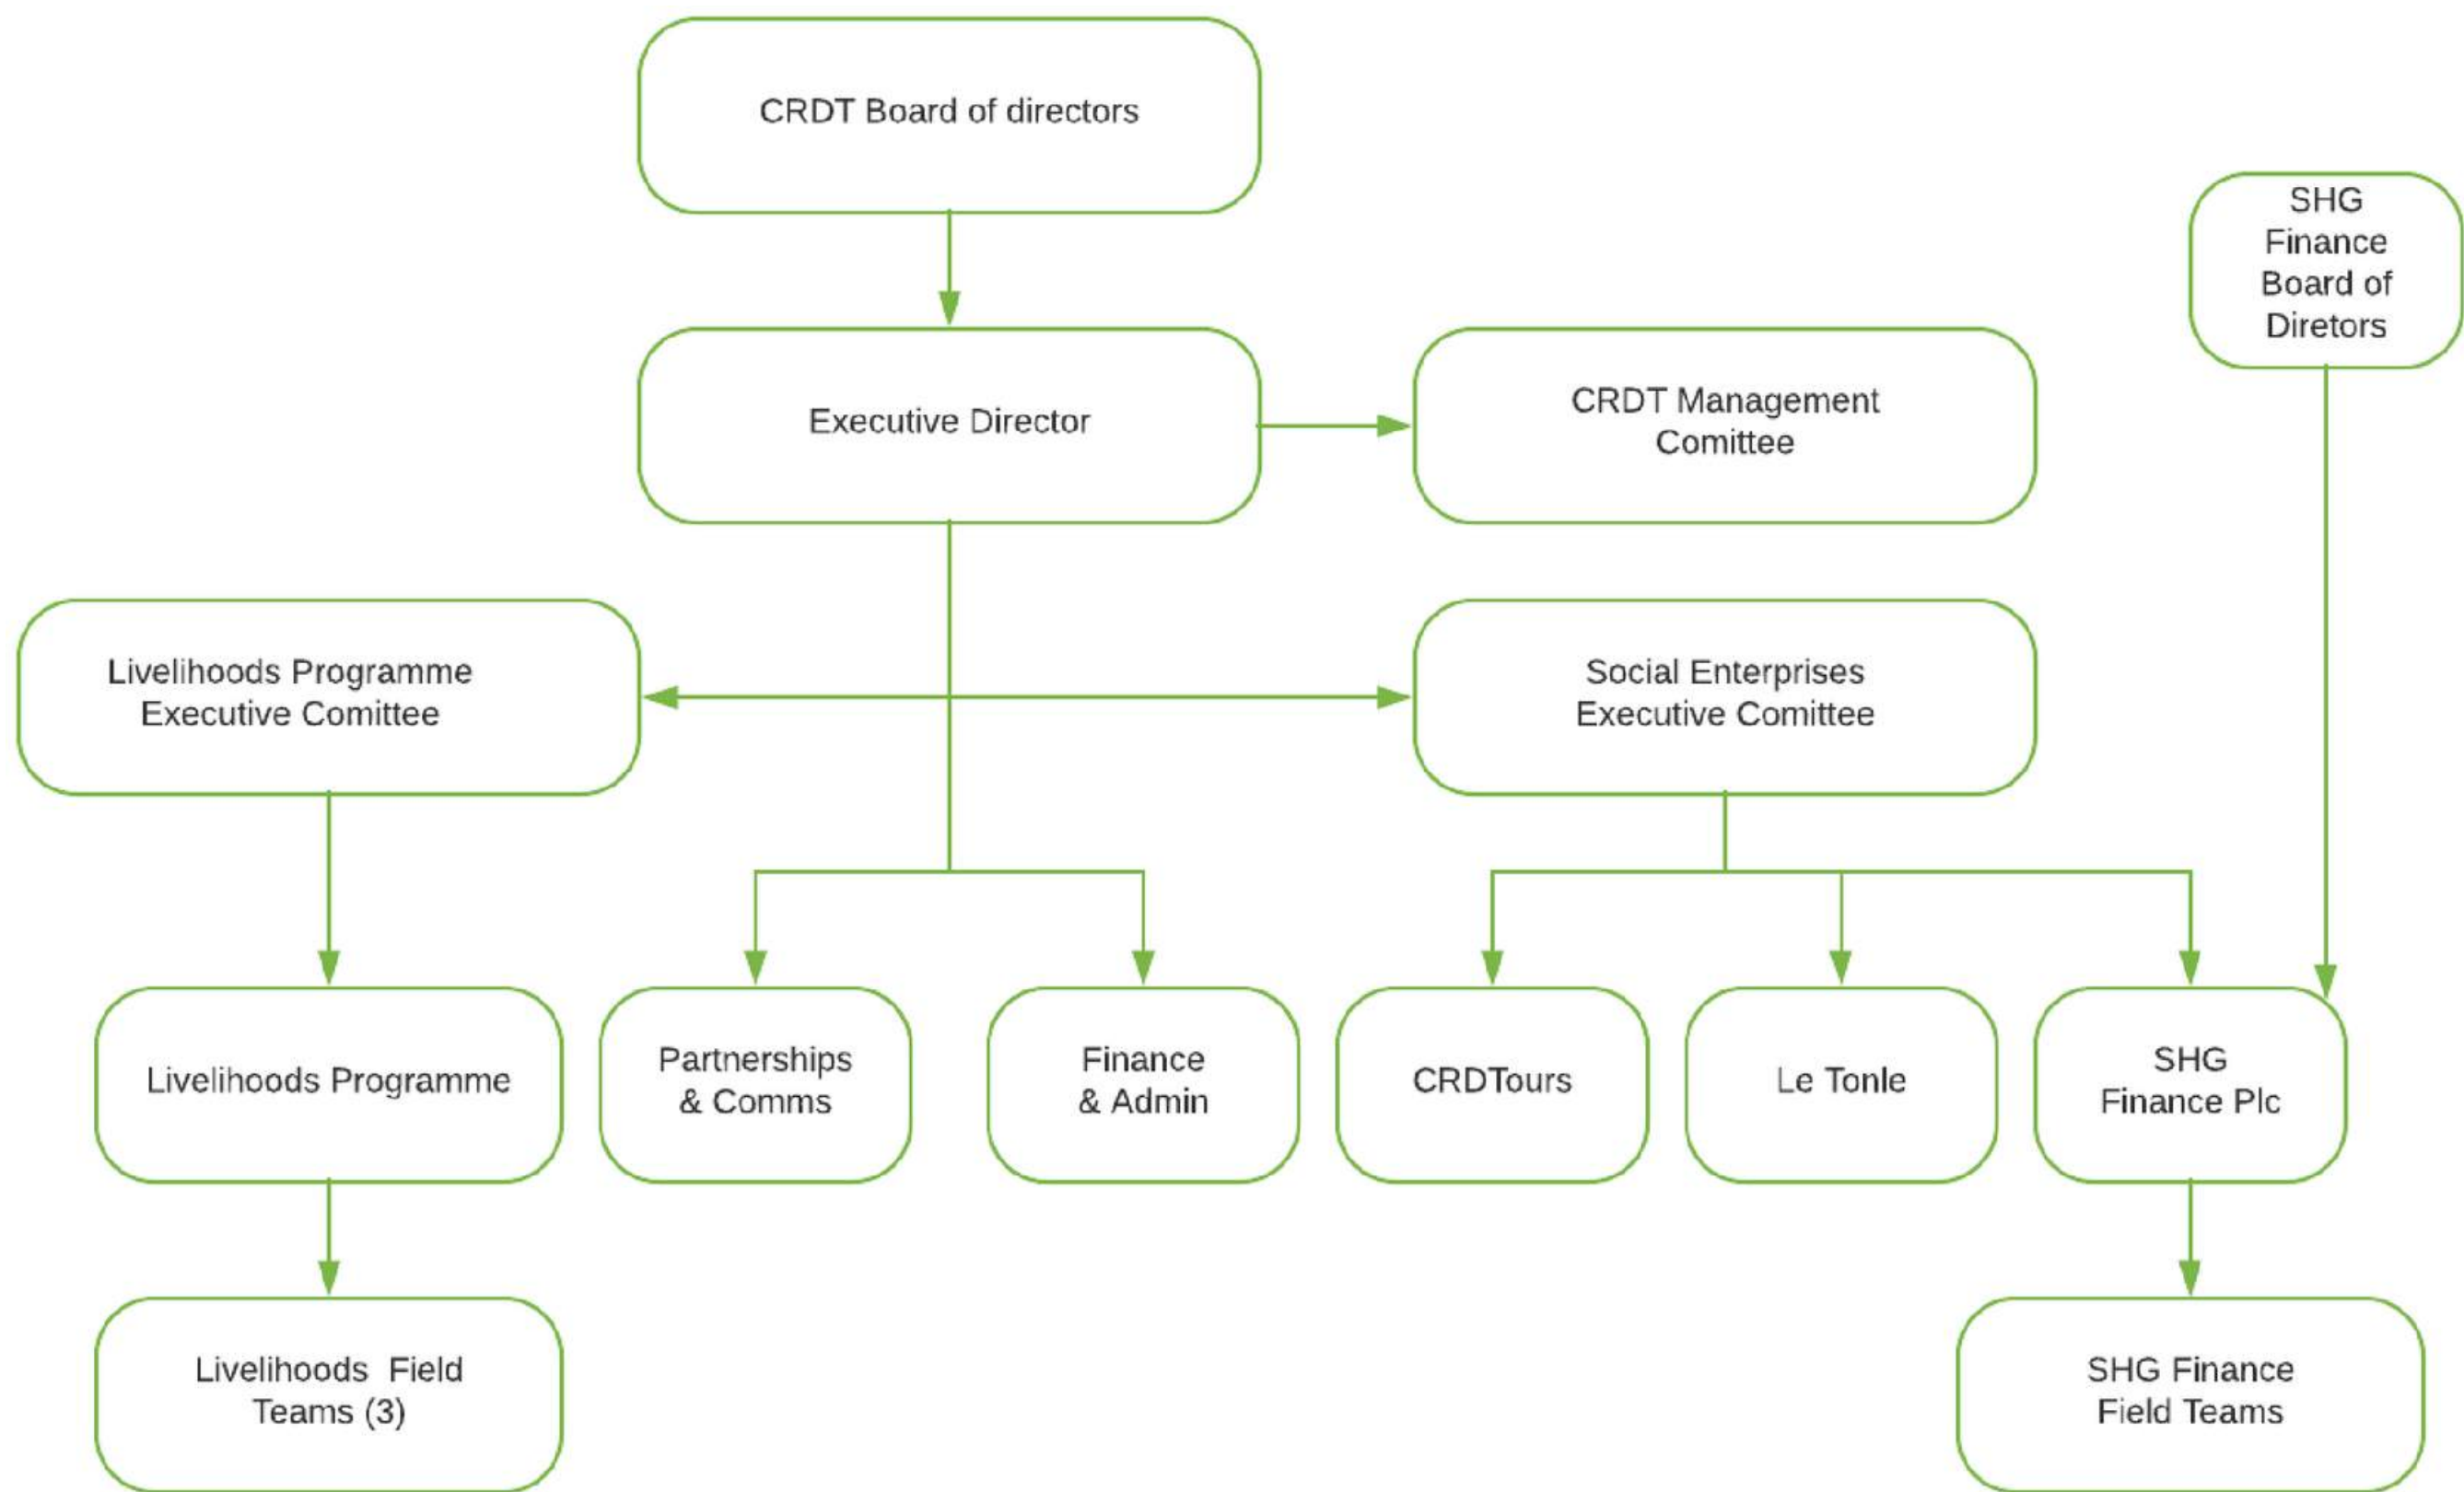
CRDT Board of directors

SHG Finance Board of Diretors

Executive Director

CRDT Management Comittee

Livelihoods Programme Executive Comittee

Social Enterprises Executive Comittee

Livelihoods Programme

Partnerships & Comms

Finance & Admin

CRDTours

Le Tonle

SHG Finance Plc

Livelihoods Field Teams (3)

SHG Finance Field Teams